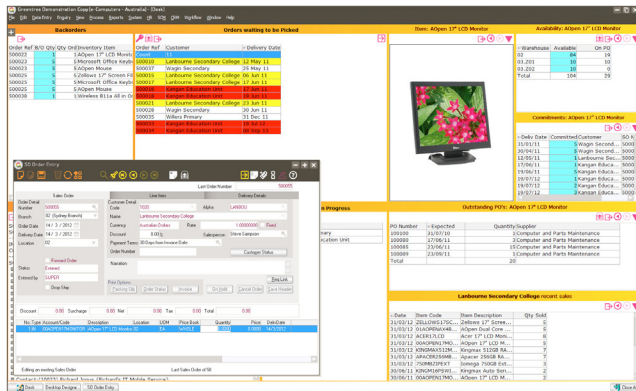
Greentree Demonstration Company (e-Computers - Australia) - [Desk]
File Edit Data Entry Enquiry View Process Reports System BA HR SCM CRM Workflow Window Help

Backorders

| Order Ref | B/O Qty | Qty Ord | Inventory Item |
|---|---|---|---|
| 500023 | 5 | | AOpen 17" LCD Monitor |
| 500023 | 5 | | Microsoft Office Keybo |
| 500023 | 5 | | AOpen Mouse |
| 500023 | 6 | | Zellows 17" Screen Fil |
| 500024 | 5 | | Microsoft Office Keybo |
| 500024 | 5 | | AOpen Mouse |
| 500026 | 1 | | Wireless 811a All in On |

Orders waiting to be Picked

| Order Ref | Customer | Delivery Date |
|---|---|---|
| 500011 | Test | 11 Jun 11 |
| 500019 | Lanbourne Secondary College | 22 Jun 11 |
| 500037 | Wagin Secondary | 04 Jul 11 |
| 500039 | Wagin Secondary | 04 Jul 11 |
| 500018 | Lanbourne Secondary College | 12 Jul 11 |
| 500036 | Kangan Education Unit | 17 Jun 11 |
| 500034 | Kangan Education Unit | 19 Aug 11 |
| 500030 | Wagin Secondary | 26 Aug 11 |
| 500035 | Willero Primary | 27 Jul 11 |
| 500022 | Lanbourne Secondary College | 28 Jul 11 |
| 500033 | Kangan Education Unit | 19 Sep 11 |
| 500038 | Kangan Education Unit | 19 Sep 11 |

Item: AOpen 17" LCD Monitor

Availability: AOpen 17" LCD Monitor

| Warehouse | Available | On PO |
|---|---|---|
| 02 | 84 | 19 |
| 03.201 | 10 | 0 |
| 03.202 | 10 | 0 |
| Total | 104 | 29 |

Commitments: AOpen 17" LCD Monitor

| Delivery Date | Committed | Customer | SO N |
|---|---|---|---|
| 31/01/11 | 5 | Wagin Second | 5000 |
| 31/01/11 | 5 | Wagin Second | 5000 |
| 16/05/11 | 1 | Lanbourne Sec | 5000 |
| 08/06/11 | 1 | Kangan Educa | 5000 |
| 11/06/11 | 1 | Kangan Educa | 5000 |
| 17/06/11 | 1 | Kangan Educa | 5000 |
| 19/06/11 | 1 | Wagin Second | 5000 |
| 19/07/12 | 1 | Kangan Educa | 5000 |
| 19/07/12 | 1 | Kangan Educa | 5000 |

SO Order Entry
Last Order Number 500005
Sales Order | Line Item | Delivery Details
Order Detail Number 500055
Branch 02 (Sydney Branch)
Order Date 14 / 7 / 2012
Delivery Date 14 / 7 / 2012
Location 02
Status Entered
Entered By SUPER
Drop Ship
Customer Detail Code 1020
Name Lanbourne Secondary College
Currency Australian Dollars
Discount 0.00
Payment Terms 30 Days from Invoice Date
Order Number
Narration
Alpha LANBOU
Rate 1.0000000
Salesperson Steve Sampson
Customer Status
Fixed
Print Options
Packing Slip | Order Status | Invoice | On Debt | Cancel Order | Save Header
Discount 0.00 Surcharge 0.00 Nett 0.00 Tax 0.00 Total 0.00

| No. Type | Account Code | Description | Location | UOM | Price Book | Quantity | Price | Deliv Date |
|---|---|---|---|---|---|---|---|---|
| 1 IN | AOAOPEN17MONITOR | AOpen 17" LCD Monitor | 02 | EA | WHOLE | | 220.00 | 14/7/2012 |

Editing an existing Sales Order | Last Sales Order of 50

Progress
mary
ucation Unit

Outstanding PO's: AOpen 17" LCD Monitor

| PO Number | Expected | Quantity | Supplier |
|---|---|---|---|
| 100100 | 31/01/11 | 5 | Computer and Parts Maintenance |
| 100008 | 10/07/11 | 5 | Computer and Parts Maintenance |
| 100009 | 11/07/11 | 5 | Computer and Parts Maintenance |
| 100010 | 12/07/11 | 5 | Computer and Parts Maintenance |
| Total | | 20 | |

Lanbourne Secondary College recent sales

| Date | Item Code | Item Description | Qty Sold |
|---|---|---|---|
| 31/03/12 | ZELLOWS17SC... | Zellows 17" Scree... | 5 |
| 31/03/12 | OAOPENDUALCORE | AOpen Dual Core ... | 5 |
| 31/03/12 | OA017VMBAA... | Acer 17" LCD Mo... | 5 |
| 31/03/12 | AOPENMOUSE | AOpen Mouse | 5 |
| 31/03/12 | KINGMAX1GBM... | Kingmax 1GB Mem... | 5 |
| 31/03/12 | APACER256MB... | Apacer 256GB RA... | 5 |
| 31/03/12 | MSPROOFFICE | Microsoft Office ... | 5 |
| 31/03/12 | ICAPUTERJSB | Lanbourne Auto Sn... | 5 |
| 31/03/12 | ... | ... | 5 |

Contact: [30/11/2011] Richard Innes (Richard's IT Mobile Service)
Desk | Desktop Designer | SO Order Entry